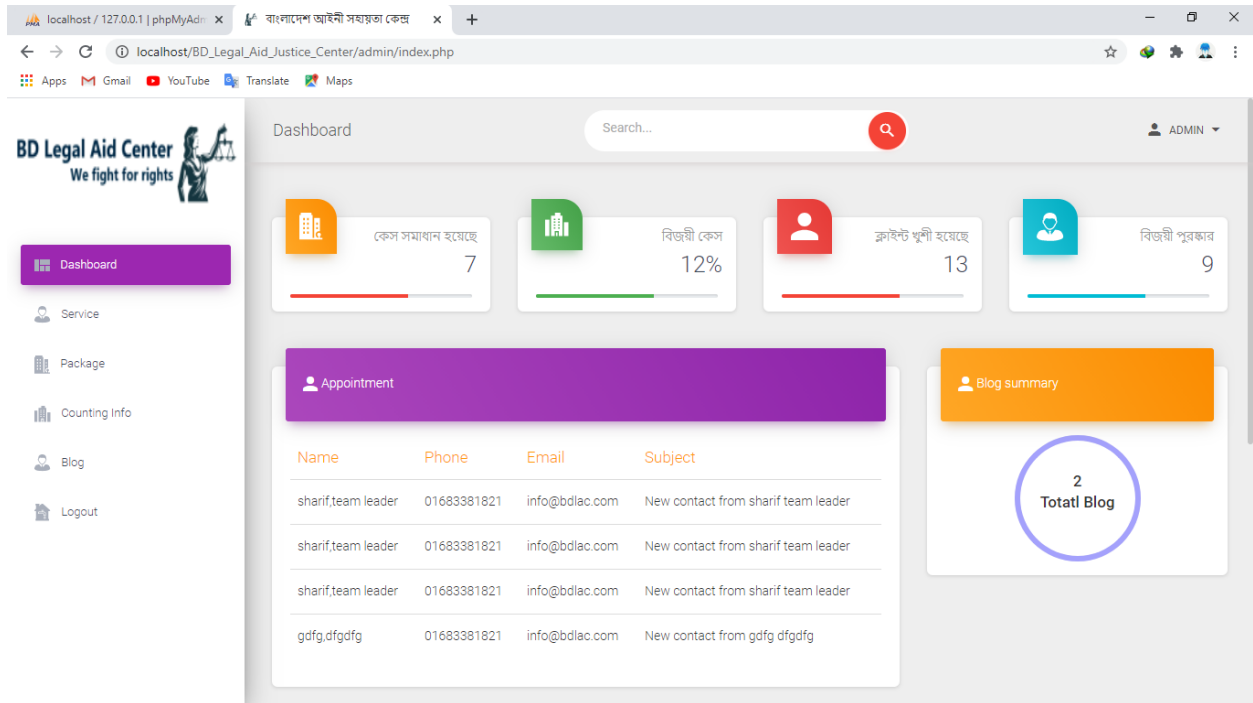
localhost / 127.0.0.1 | phpMyAdn ×
বাংলাদেশ আইনী সহায়তা কেন্দ্র ×
+

localhost/BD_Legal_Aid_Justice_Center/admin/index.php

Apps Gmail YouTube Translate Maps

BD Legal Aid Center
We fight for rights

Dashboard
Service
Package
Counting Info
Blog
Logout

Dashboard
Search...
ADMIN

কেস সমাধান হয়েছে
7

বিজয়ী কেস
12%

ক্লাইন্ট খুশী হয়েছে
13

বিজয়ী পুরস্কার
9

Appointment

| Name | Phone | Email | Subject |
|---|---|---|---|
| sharif,team leader | 01683381821 | info@bdlac.com | New contact from sharif team leader |
| sharif,team leader | 01683381821 | info@bdlac.com | New contact from sharif team leader |
| sharif,team leader | 01683381821 | info@bdlac.com | New contact from sharif team leader |
| gdfg,dfgdfg | 01683381821 | info@bdlac.com | New contact from gdfg dfgdfg |

Blog summary
2
Totatl Blog